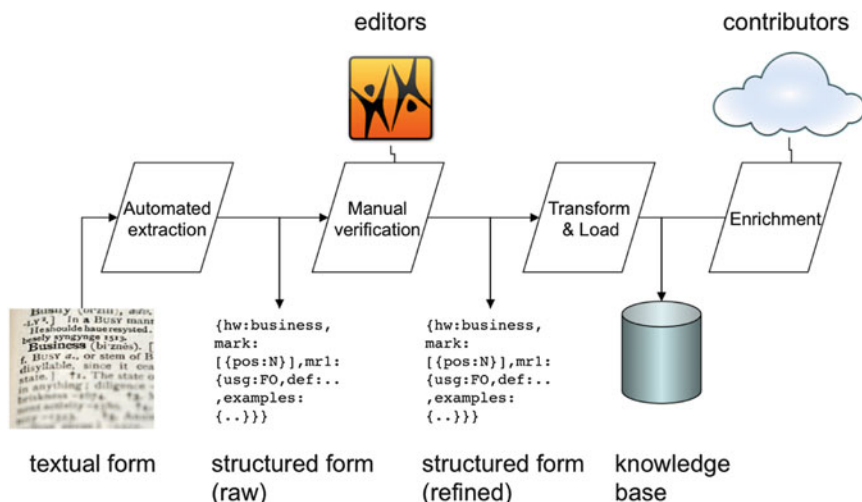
editors

contributors

Automated extraction

Manual verification

Transform & Load

Enrichment

Busily (bɪzɪlɪ), adv. In a BUSY manner. He shoulde haue resysted. besely syngynge 1513. Business (bi·znės). f. BUSY a., or stem of B disyllable, since it cea state.] †1. The state o in anything; diligence briskness

{hw:business,
mark:
[{pos:N}],mr1:
{usg:FO,def:..
,examples:
{..}}}

{hw:business,
mark:
[{pos:N}],mr1:
{usg:FO,def:..
,examples:
{..}}}

textual form

structured form (raw)

structured form (refined)

knowledge base